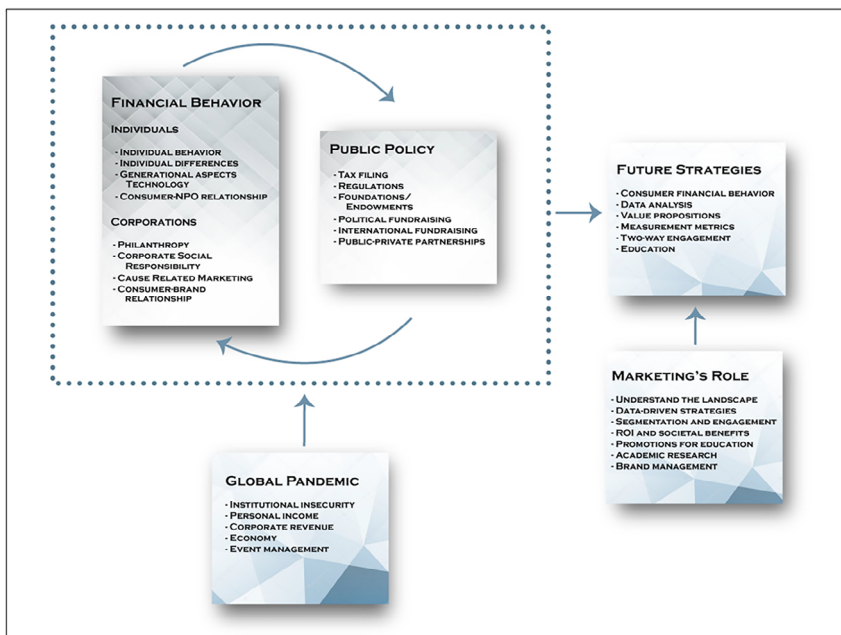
Financial Behavior

Individuals

- Individual behavior
- Individual differences
- Generational aspects Technology
- Consumer-NPO relationship

Corporations

- Philanthropy
- Corporate Social Responsibility
- Cause Related Marketing
- Consumer-brand relationship

Public Policy

- Tax filing
- Regulations
- Foundations/ Endowments
- Political fundraising
- International fundraising
- Public-private partnerships

Future Strategies

- Consumer financial behavior
- Data analysis
- Value propositions
- Measurement metrics
- Two-way engagement
- Education

Marketing's Role

- Understand the landscape
- Data-driven strategies
- Segmentation and engagement
- ROI and societal benefits
- Promotions for education
- Academic research
- Brand management

Global Pandemic

- Institutional insecurity
- Personal income
- Corporate revenue
- Economy
- Event management